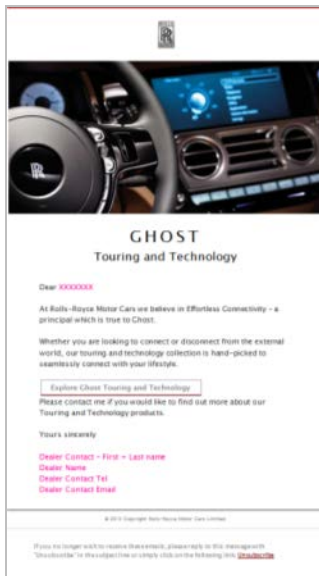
GHOST
Touring and Technology

Dear XXXXXXX

At Rolls-Royce Motor Cars we believe in Effortless Connectivity - a principal which is true to Ghost.

Whether you are looking to connect or disconnect from the external world, our touring and technology collection is hand-picked to seamlessly connect with your lifestyle.

Explore Ghost Touring and Technology

Please contact me if you would like to find out more about our Touring and Technology products.

Yours sincerely

Dealer Contact - First + Last name
Dealer Name
Dealer Contact Tel
Dealer Contact Email

© 2013 Copyright Rolls-Royce Motor Cars Limited

If you no longer wish to receive these emails, please reply to this message with "Unsubscribe" in the subject line or simply click on the following link: Unsubscribe